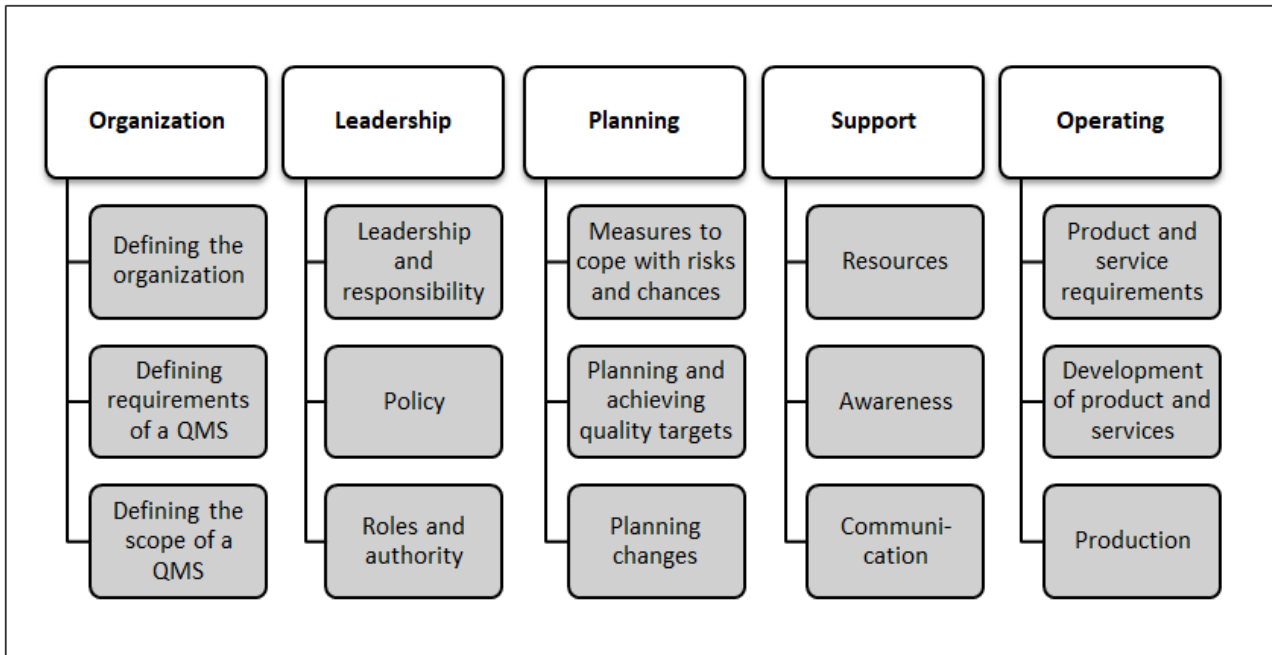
Organization

Defining the organization

Defining requirements of a QMS

Defining the scope of a QMS

Leadership

Leadership and responsibility

Policy

Roles and authority

Planning

Measures to cope with risks and chances

Planning and achieving quality targets

Planning changes

Support

Resources

Awareness

Communication

Operating

Product and service requirements

Development of product and services

Production